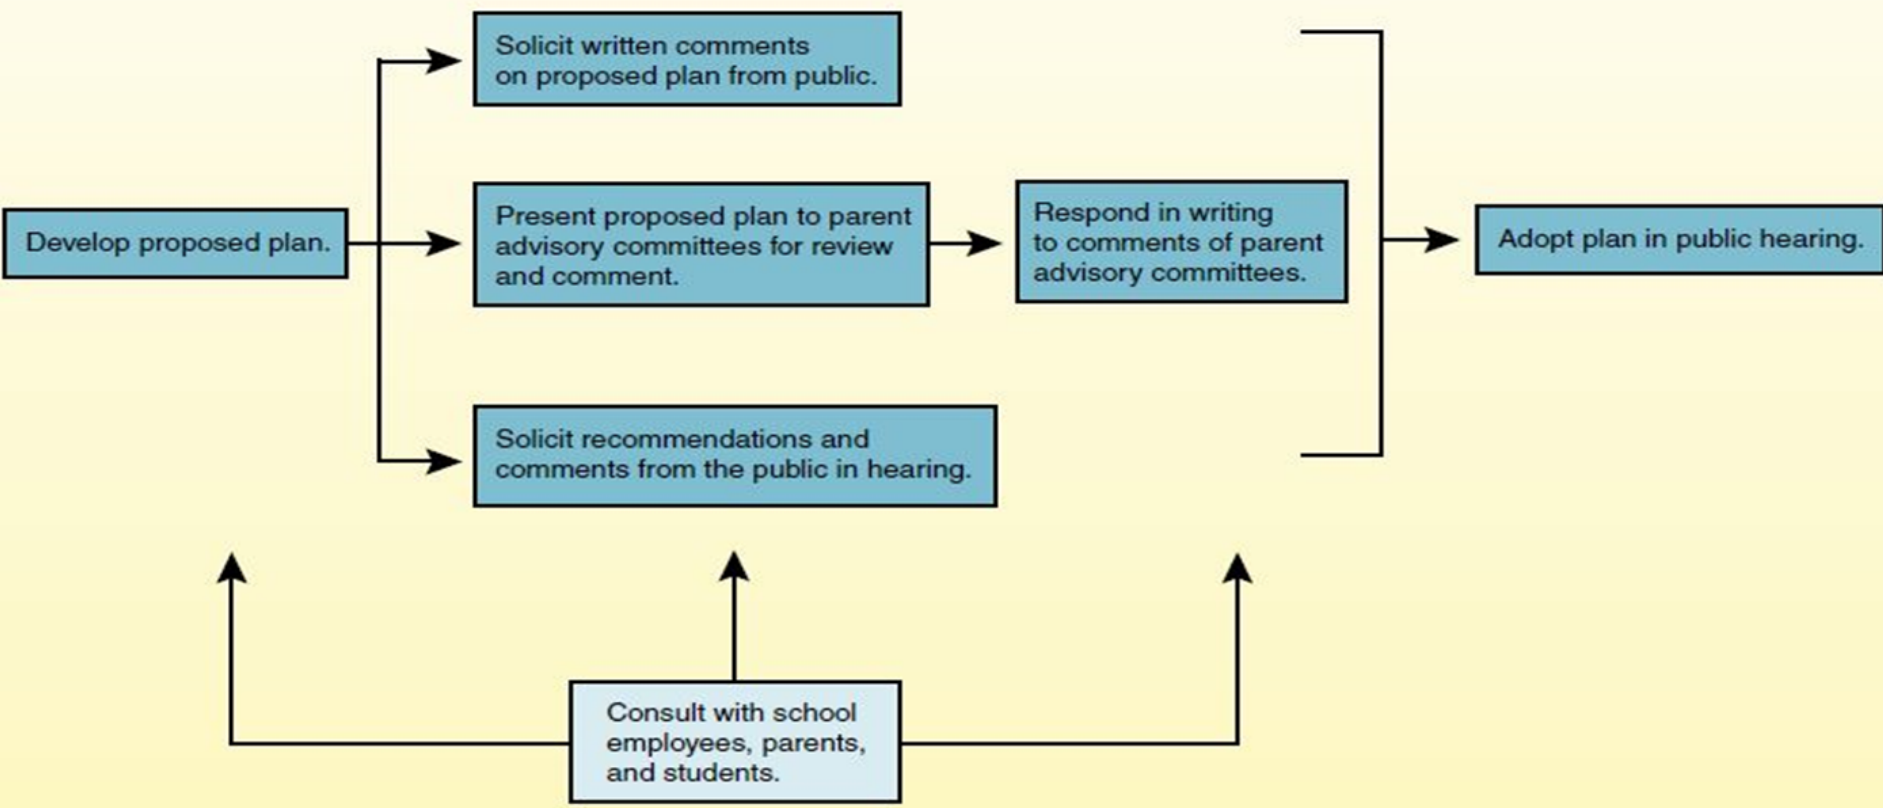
Solicit written comments on proposed plan from public.

Develop proposed plan.

Present proposed plan to parent advisory committees for review and comment.

Respond in writing to comments of parent advisory committees.

Adopt plan in public hearing.

Solicit recommendations and comments from the public in hearing.

Consult with school employees, parents, and students.